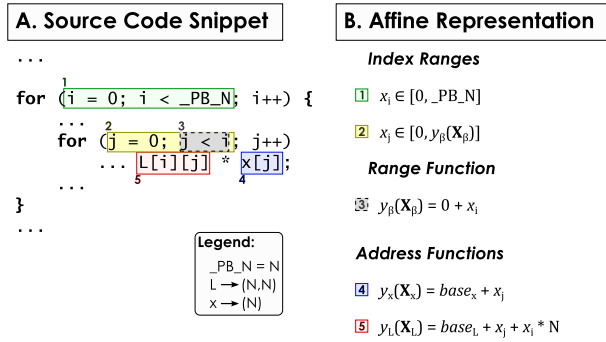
A. Source Code Snippet

...
1
for (i = 0; i < _PB_N; i++) {
...
2 3
for (j = 0; j < i; j++)
... L[i][j] * x[j];
5 4
...
}
...

Legend:
_PB_N = N
L → (N,N)
x → (N)

B. Affine Representation

Index Ranges

1 $x_i \in [0, \_PB\_N]$

2 $x_j \in [0, y_\beta(\mathbf{X}_\beta)]$

Range Function

3 $y_\beta(\mathbf{X}_\beta) = 0 + x_i$

Address Functions

4 $y_x(\mathbf{X}_x) = base_x + x_j$

5 $y_L(\mathbf{X}_L) = base_L + x_j + x_i * N$